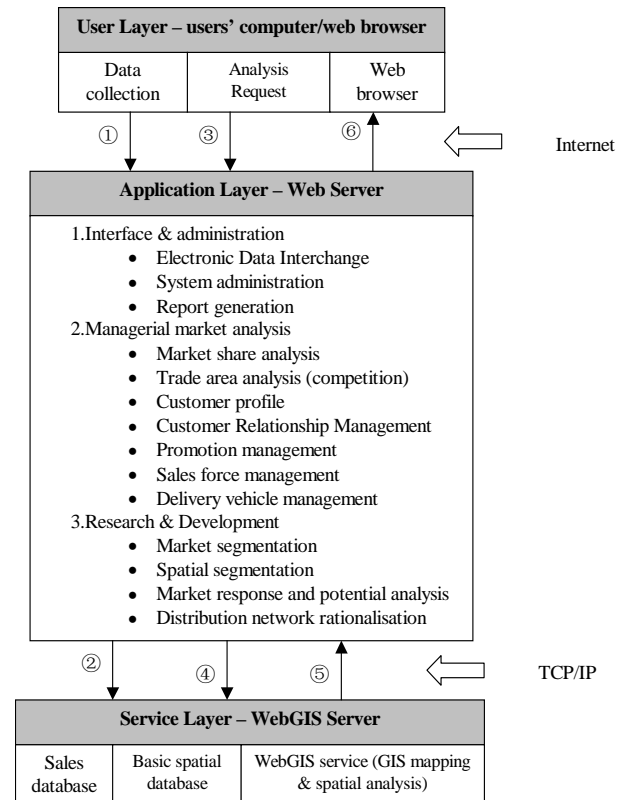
User Layer – users' computer/web browser

| Data collection | Analysis Request | Web browser |
|---|---|---|

① ③ ⑥

Internet

Application Layer – Web Server

1.Interface & administration
• Electronic Data Interchange
• System administration
• Report generation
2.Managerial market analysis
• Market share analysis
• Trade area analysis (competition)
• Customer profile
• Customer Relationship Management
• Promotion management
• Sales force management
• Delivery vehicle management
3.Research & Development
• Market segmentation
• Spatial segmentation
• Market response and potential analysis
• Distribution network rationalisation

② ④ ⑤

TCP/IP

Service Layer – WebGIS Server

| Sales database | Basic spatial database | WebGIS service (GIS mapping & spatial analysis) |
|---|---|---|